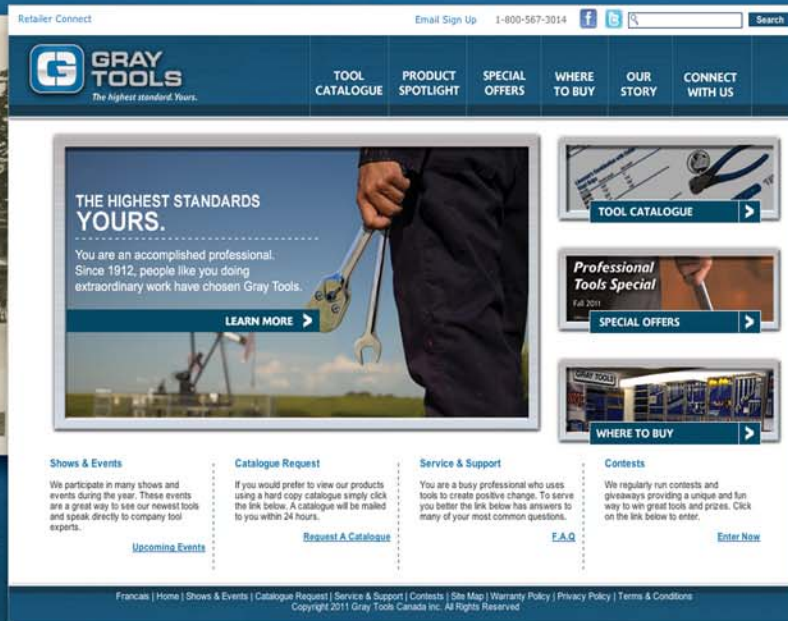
Retailer Connect

Email Sign Up 1-800-567-3014

Search

GRAY TOOLS
The highest standard. Yours.

TOOL CATALOGUE
PRODUCT SPOTLIGHT
SPECIAL OFFERS
WHERE TO BUY
OUR STORY
CONNECT WITH US

THE HIGHEST STANDARDS
YOURS.

You are an accomplished professional. Since 1912, people like you doing extraordinary work have chosen Gray Tools.

LEARN MORE

TOOL CATALOGUE

Professional Tools Special
Fall 2011

SPECIAL OFFERS

GRAY TOOLS

WHERE TO BUY

Shows & Events

We participate in many shows and events during the year. These events are a great way to see our newest tools and speak directly to company tool experts.

Upcoming Events

Catalogue Request

If you would prefer to view our products using a hard copy catalogue simply click the link below. A catalogue will be mailed to you within 24 hours.

Request A Catalogue

Service & Support

You are a busy professional who uses tools to create positive change. To serve you better the link below has answers to many of your most common questions.

F.A.Q

Contests

We regularly run contests and giveaways providing a unique and fun way to win great tools and prizes. Click on the link below to enter.

Enter Now

Francais | Home | Shows & Events | Catalogue Request | Service & Support | Contests | Site Map | Warranty Policy | Privacy Policy | Terms & Conditions
Copyright 2011 Gray Tools Canada Inc. All Rights Reserved